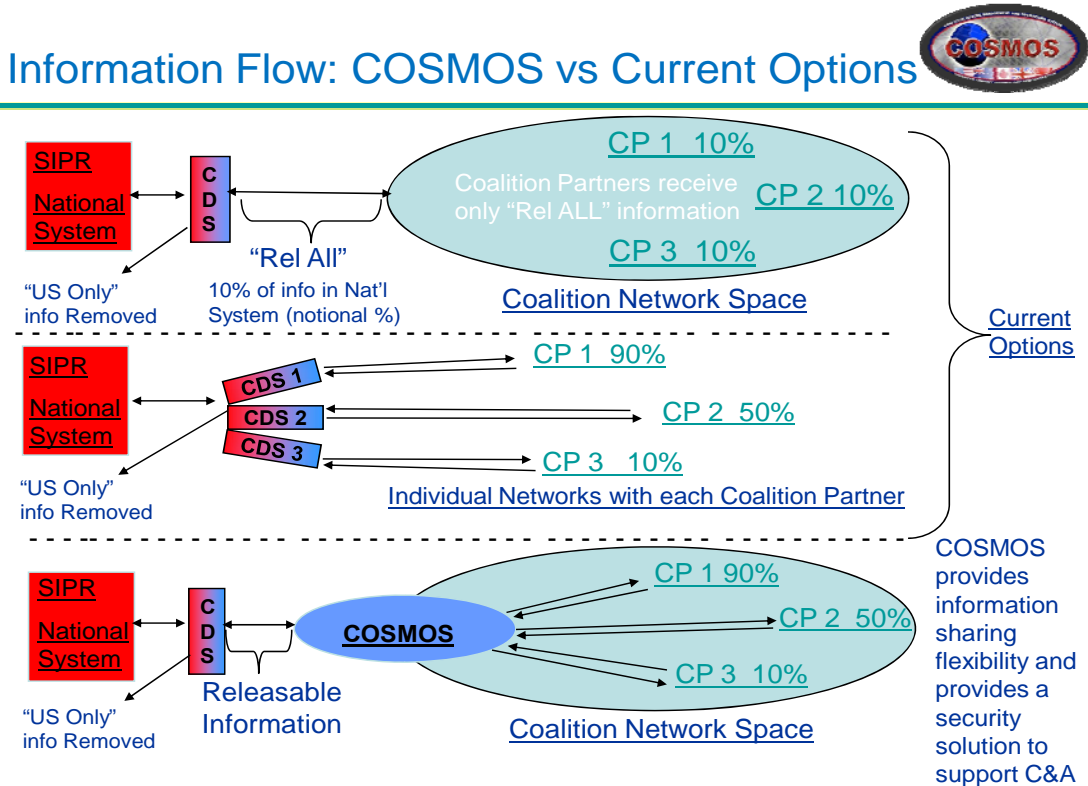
Information Flow: COSMOS vs Current Options

COSMOS

SIPR
National System

CDS

"US Only" info Removed

"Rel All"
10% of info in Nat'l System (notional %)

CP 1 10%
Coalition Partners receive only "Rel ALL" information
CP 2 10%
CP 3 10%
Coalition Network Space

Current Options

SIPR
National System

CDS 1
CDS 2
CDS 3

"US Only" info Removed

CP 1 90%
CP 2 50%
CP 3 10%
Individual Networks with each Coalition Partner

SIPR
National System

CDS

"US Only" info Removed

Releasable Information

COSMOS

CP 1 90%
CP 2 50%
CP 3 10%
Coalition Network Space

COSMOS provides information sharing flexibility and provides a security solution to support C&A